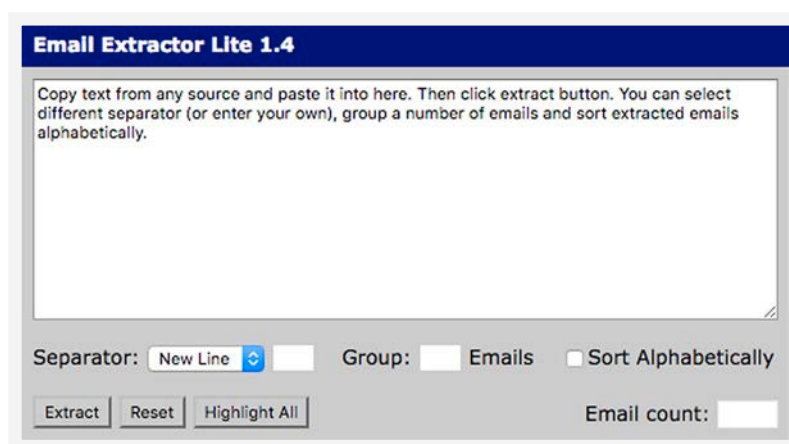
Email Extractor Lite 1.4

Copy text from any source and paste it into here. Then click extract button. You can select different separator (or enter your own), group a number of emails and sort extracted emails alphabetically.

Separator: New Line Group: Emails Sort Alphabetically

Extract Reset Highlight All Email count: